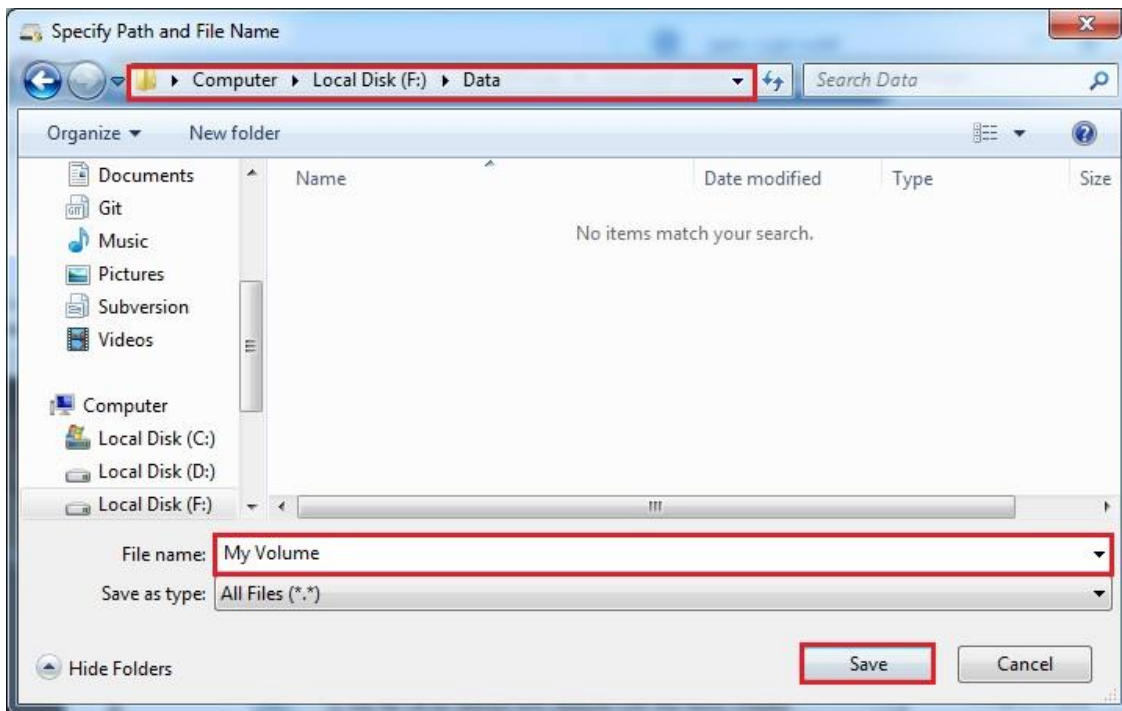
Specify Path and File Name

▸ Computer ▸ Local Disk (F:) ▸ Data

Search Data

Organize ▾ New folder

Documents
Git
Music
Pictures
Subversion
Videos

Computer
Local Disk (C:)
Local Disk (D:)
Local Disk (F:)

| Name | Date modified | Type | Size |
|---|---|---|---|

No items match your search.

File name: My Volume

Save as type: All Files (*.*)

Hide Folders

Save

Cancel